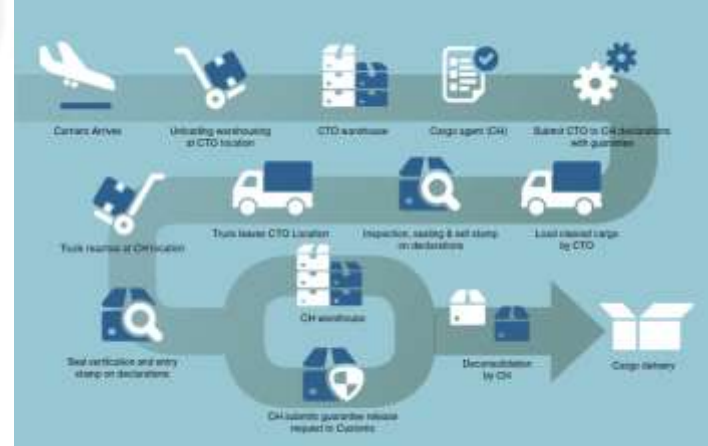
Carriers Arrives

Unloading warehousing at CTO location

CTO warehouse

Cargo agent (CH)

Submit CTO to CH declarations with guarantee

Truck reaches at CH location

Truck leaves CTO Location

Inspection, sealing & exit stamp on declarations

Load cleared cargo by CTO

Seal verification and entry stamp on declarations

CH warehouse

CH submits guarantee release request to Customs

Deconsolidation by CH

Cargo delivery